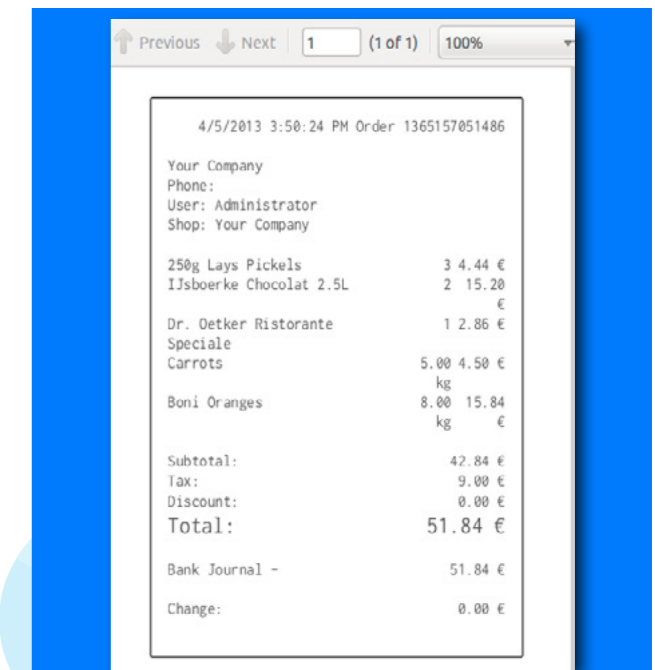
Previous Next 1 (1 of 1) 100%

4/5/2013 3:50:24 PM Order 1365157051486

Your Company
Phone:
User: Administrator
Shop: Your Company

| | |
|---|---|
| 250g Lays Pickels | 3 4.44 € |
| IJsboerke Chocolat 2.5L | 2 15.20 € |
| Dr. Oetker Ristorante Speciale | 1 2.86 € |
| Carrots | 5.00 kg 4.50 € |
| Boni Oranges | 8.00 kg 15.84 € |

| | |
|---|---|
| Subtotal: | 42.84 € |
| Tax: | 9.00 € |
| Discount: | 0.00 € |
| Total: | 51.84 € |

Bank Journal - 51.84 €

Change: 0.00 €